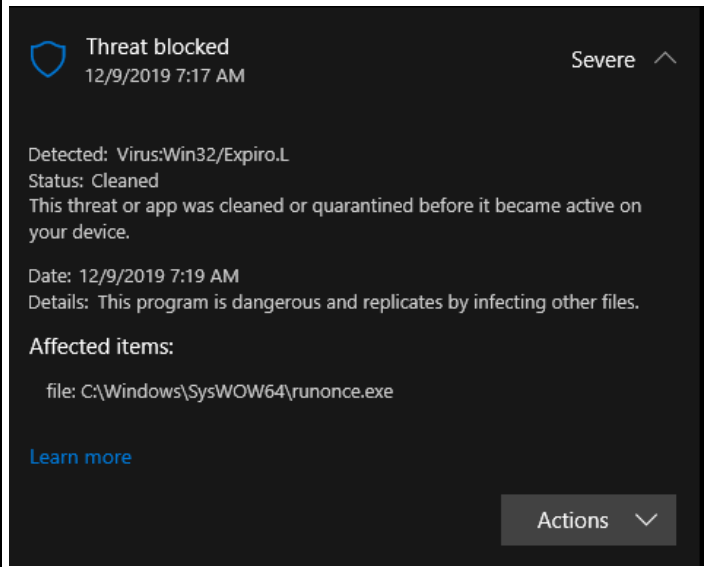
Threat blocked
12/9/2019 7:17 AM

Severe

Detected: Virus:Win32/Expiro.L
Status: Cleaned
This threat or app was cleaned or quarantined before it became active on your device.

Date: 12/9/2019 7:19 AM
Details: This program is dangerous and replicates by infecting other files.

Affected items:

file: C:\Windows\SysWOW64\runonce.exe

Learn more

Actions